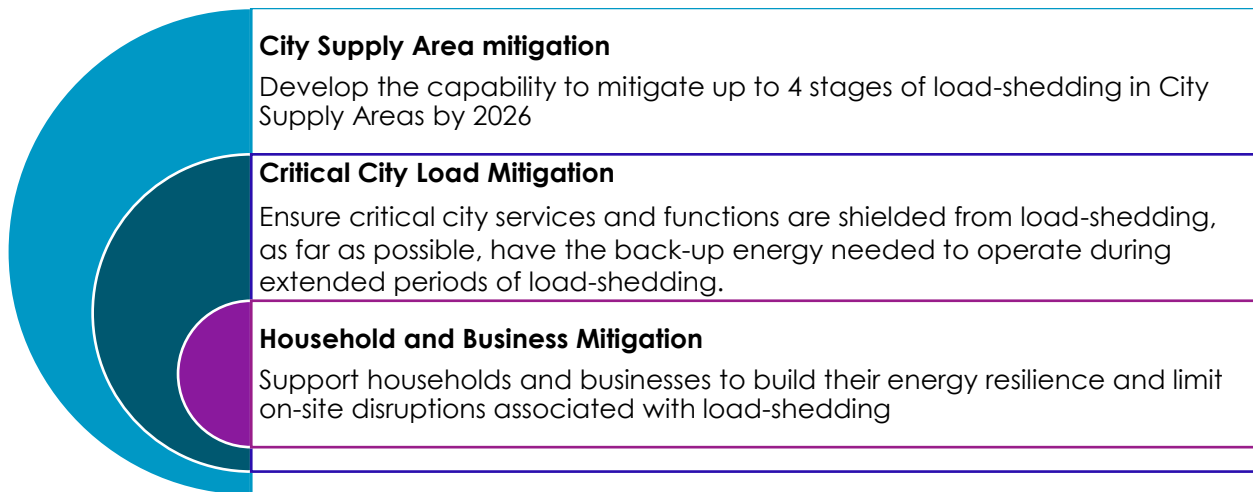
**City Supply Area mitigation**

Develop the capability to mitigate up to 4 stages of load-shedding in City Supply Areas by 2026

**Critical City Load Mitigation**

Ensure critical city services and functions are shielded from load-shedding, as far as possible, have the back-up energy needed to operate during extended periods of load-shedding.

**Household and Business Mitigation**

Support households and businesses to build their energy resilience and limit on-site disruptions associated with load-shedding